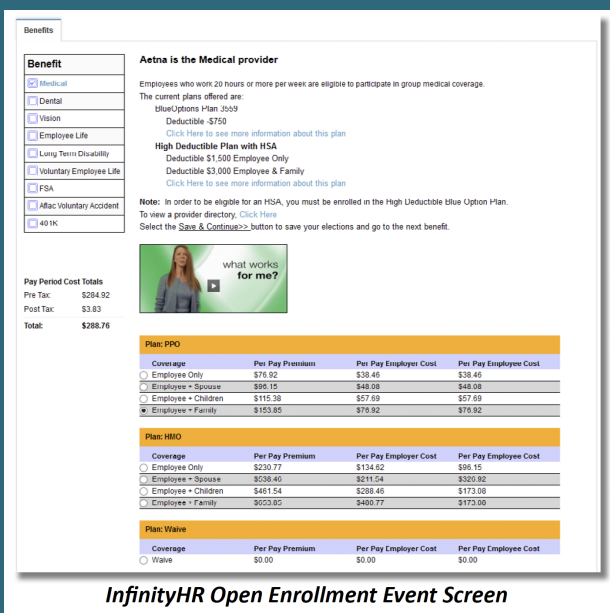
Benefits

Benefit
Medical
Dental
Vision
Employee Life
Long Term Disability
Voluntary Employee Life
FSA
Aflac Voluntary Accident
401K

Pay Period Cost Totals
Pre Tax: $284.92
Post Tax: $3.83
Total: $288.76

Aetna is the Medical provider

Employees who work 20 hours or more per week are eligible to participate in group medical coverage.
The current plans offered are:
BlueOptions Plan 3559
Deductible -$750
Click Here to see more information about this plan
High Deductible Plan with HSA
Deductible $1,500 Employee Only
Deductible $3,000 Employee & Family
Click Here to see more information about this plan

Note: In order to be eligible for an HSA, you must be enrolled in the High Deductible Blue Option Plan.
To view a provider directory, Click Here
Select the Save & Continue>> button to save your elections and go to the next benefit.

what works for me?

Plan: PPO

| Coverage | Per Pay Premium | Per Pay Employer Cost | Per Pay Employee Cost |
|---|---|---|---|
| Employee Only | $76.92 | $38.46 | $38.46 |
| Employee + Spouse | $96.15 | $48.08 | $48.08 |
| Employee + Children | $115.38 | $57.69 | $57.69 |
| Employee + Family | $153.85 | $76.92 | $76.92 |

Plan: HMO

| Coverage | Per Pay Premium | Per Pay Employer Cost | Per Pay Employee Cost |
|---|---|---|---|
| Employee Only | $230.77 | $134.62 | $96.15 |
| Employee + Spouse | $538.46 | $211.54 | $326.92 |
| Employee + Children | $461.54 | $288.46 | $173.08 |
| Employee + Family | $653.85 | $480.77 | $173.08 |

Plan: Waive

| Coverage | Per Pay Premium | Per Pay Employer Cost | Per Pay Employee Cost |
|---|---|---|---|
| Waive | $0.00 | $0.00 | $0.00 |

InfinityHR Open Enrollment Event Screen